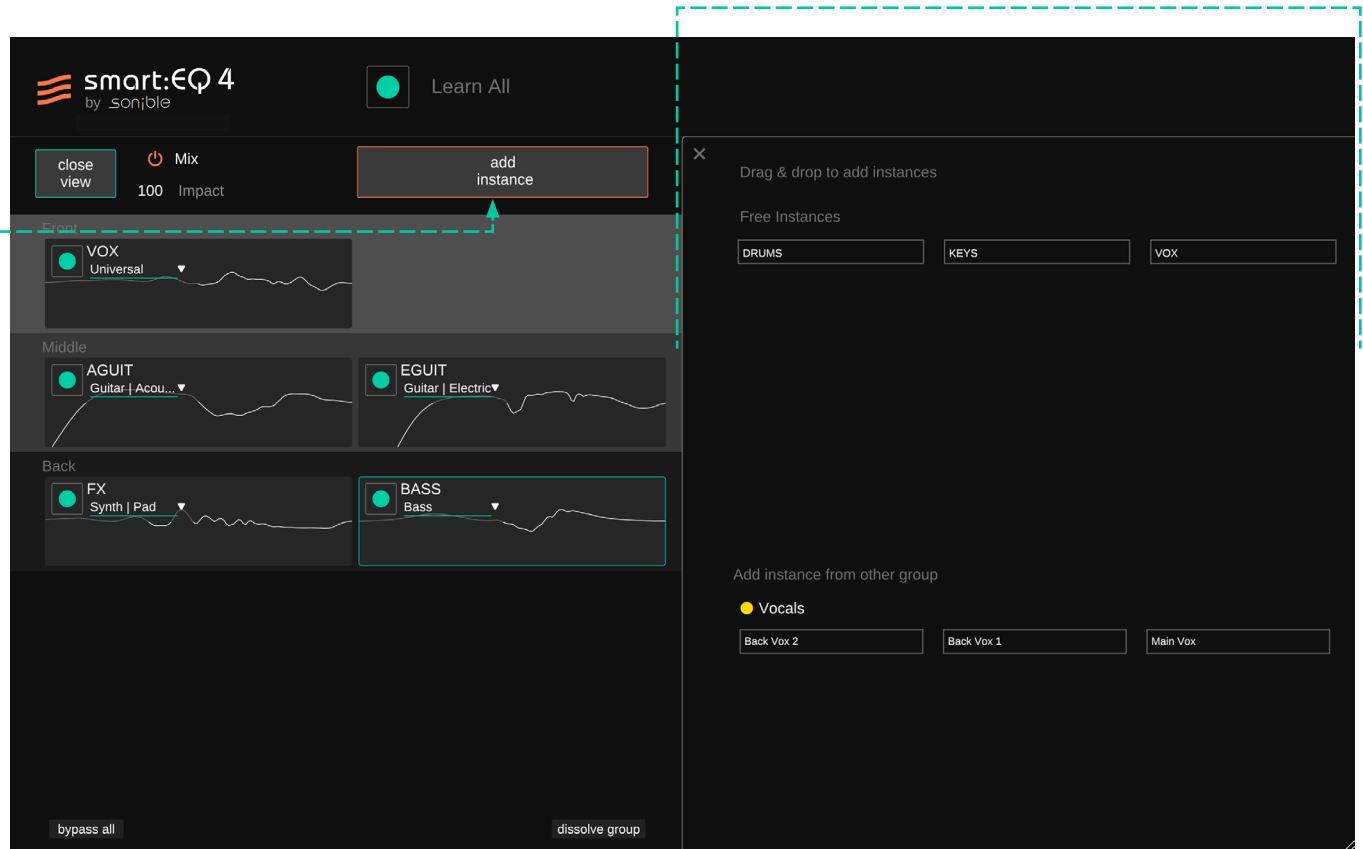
smart:EQ 4
by sonible

Learn All

close view

Mix

100 Impact

add instance

Front

VOX
Universal

Middle

AGUIT
Guitar | Acou...

EGUIT
Guitar | Electric

Back

FX
Synth | Pad

BASS
Bass

bypass all

dissolve group

×

Drag & drop to add instances

Free Instances

DRUMS

KEYS

VOX

Add instance from other group

Vocals

Back Vox 2

Back Vox 1

Main Vox